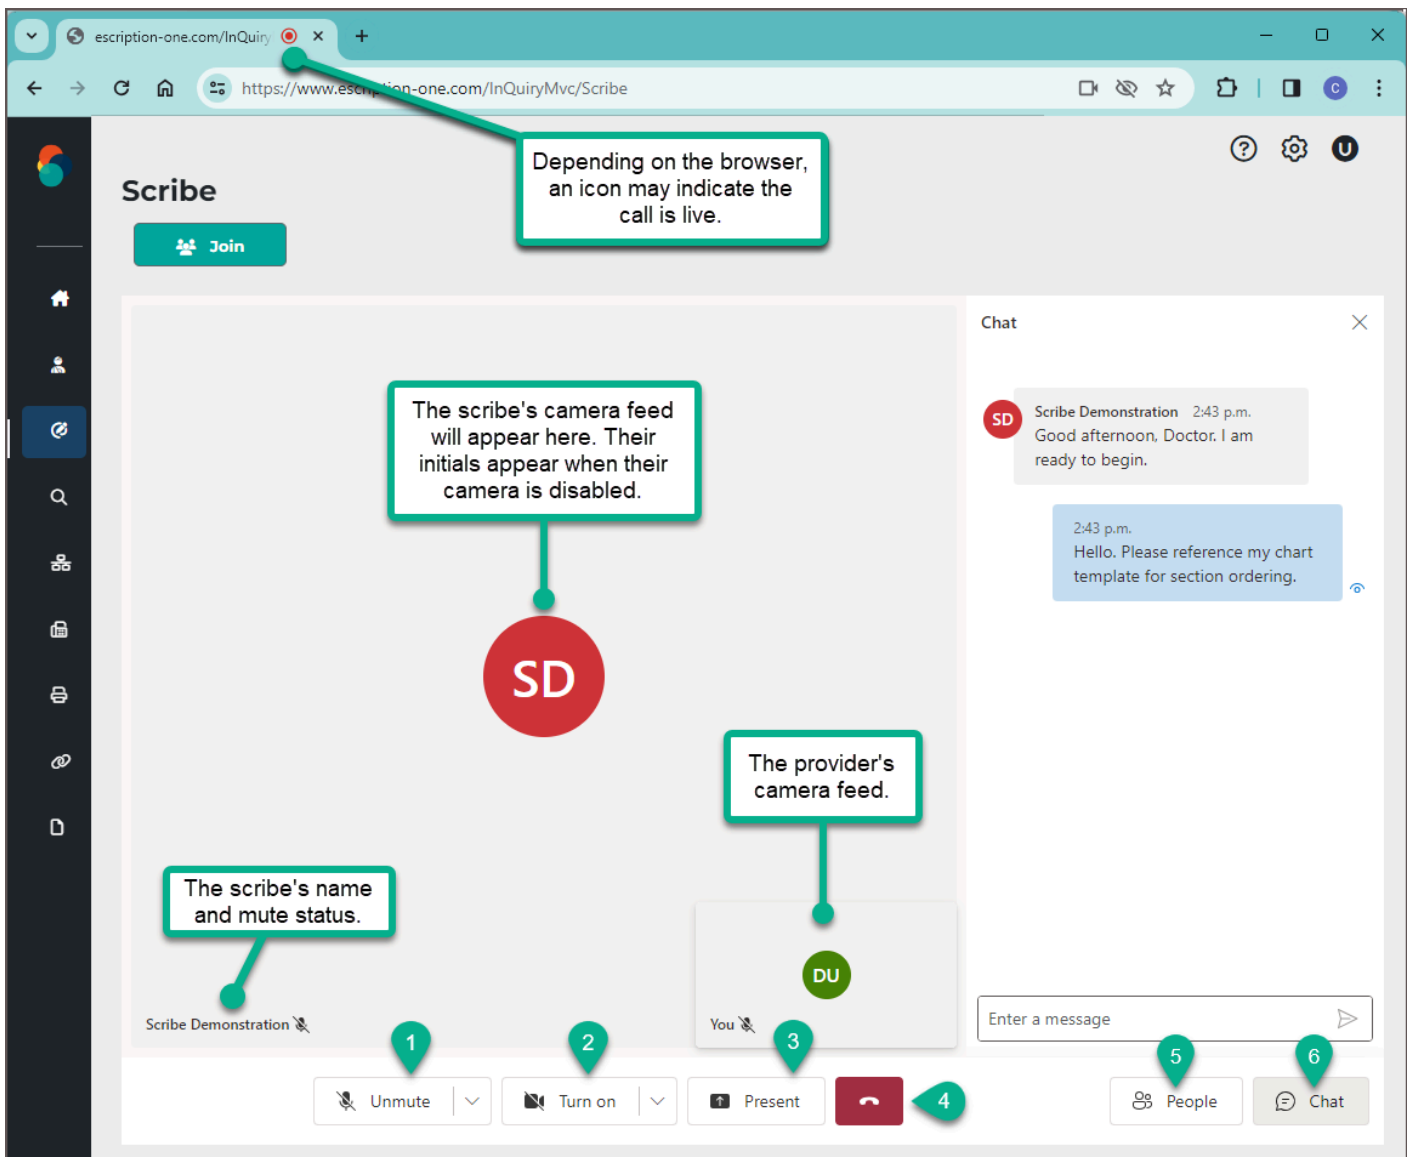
escription-one.com/InQuiry

https://www.escription-one.com/InQuiryMvc/Scribe

Depending on the browser, an icon may indicate the call is live.

Scribe

Join

Chat

SD Scribe Demonstration 2:43 p.m.
Good afternoon, Doctor. I am ready to begin.

2:43 p.m.
Hello. Please reference my chart template for section ordering.

The scribe's camera feed will appear here. Their initials appear when their camera is disabled.

SD

The provider's camera feed.

DU

The scribe's name and mute status.

Scribe Demonstration

You

Enter a message

1 Unmute

2 Turn on

3 Present

4

5 People

6 Chat